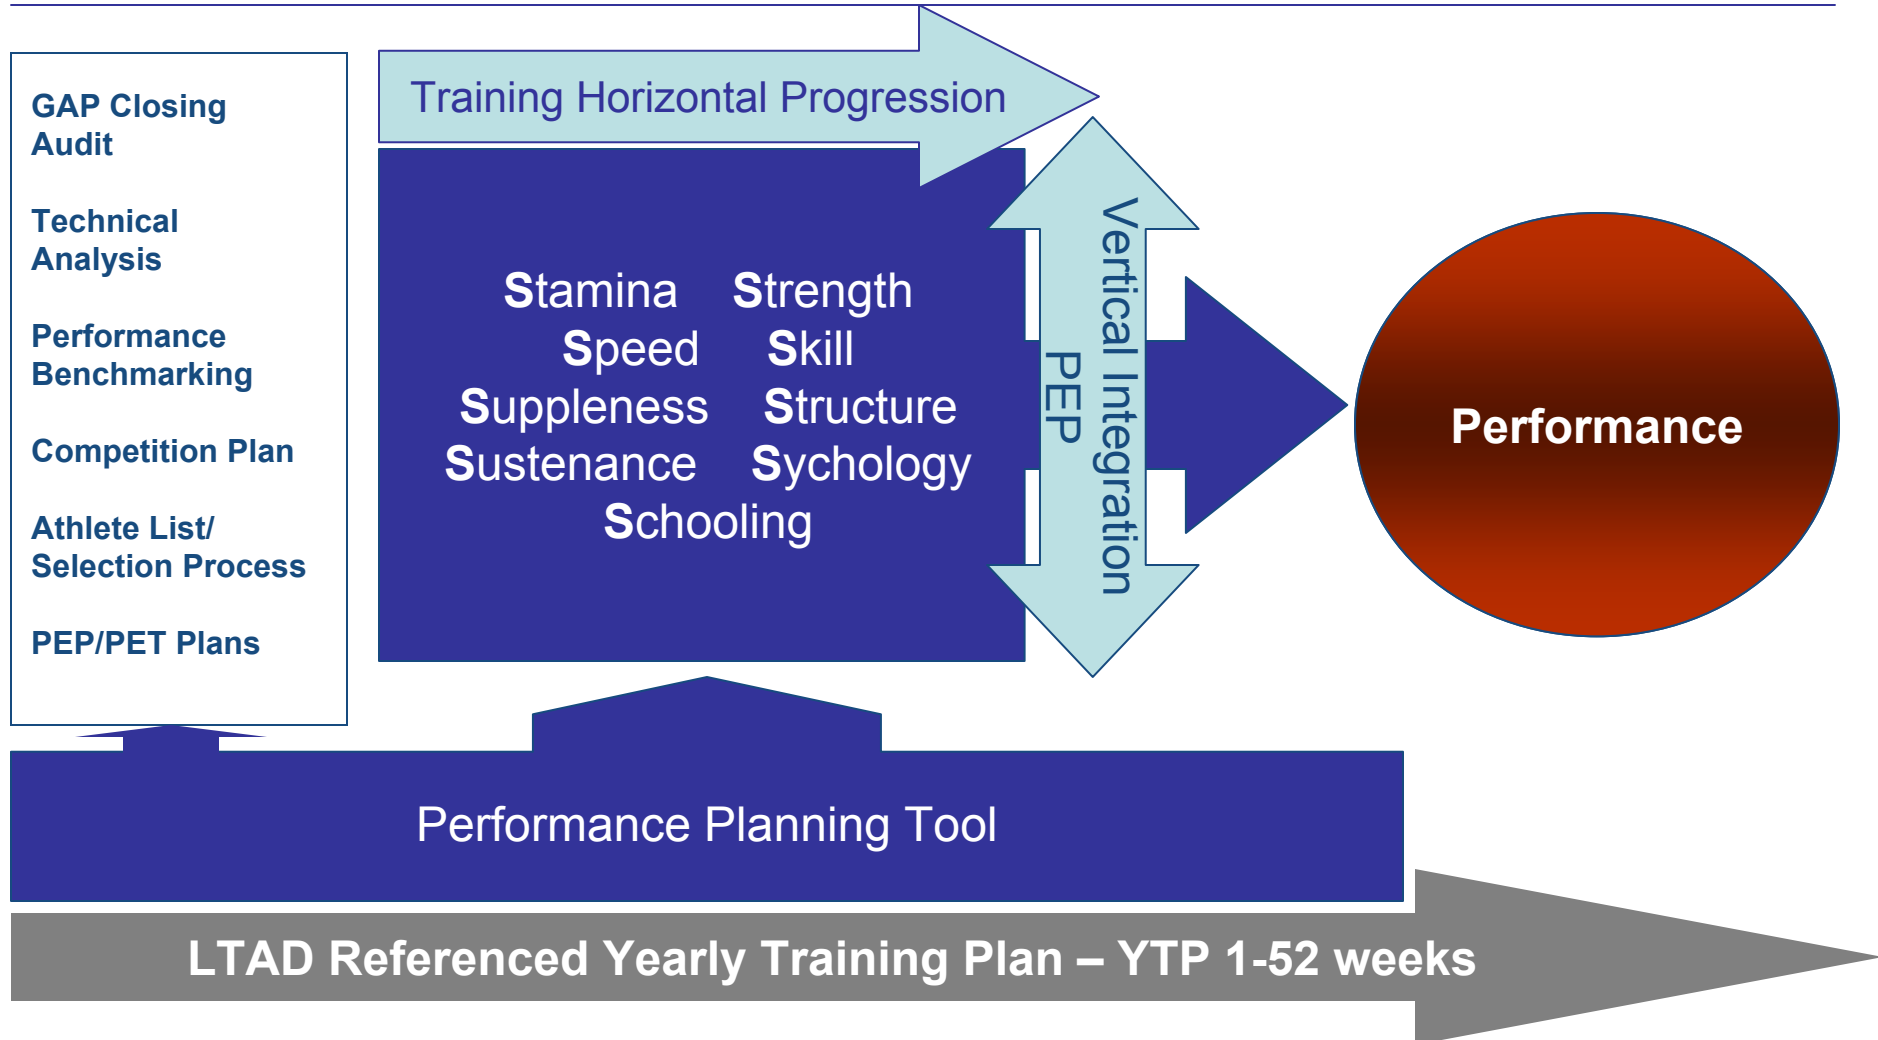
GAP Closing Audit

Technical Analysis

Performance Benchmarking

Competition Plan

Athlete List/ Selection Process

PEP/PET Plans

Training Horizontal Progression

Stamina Strength
Speed Skill
Suppleness Structure
Sustenance Sychology
Schooling

Vertical Integration
PEP

Performance

Performance Planning Tool

LTAD Referenced Yearly Training Plan – YTP 1-52 weeks